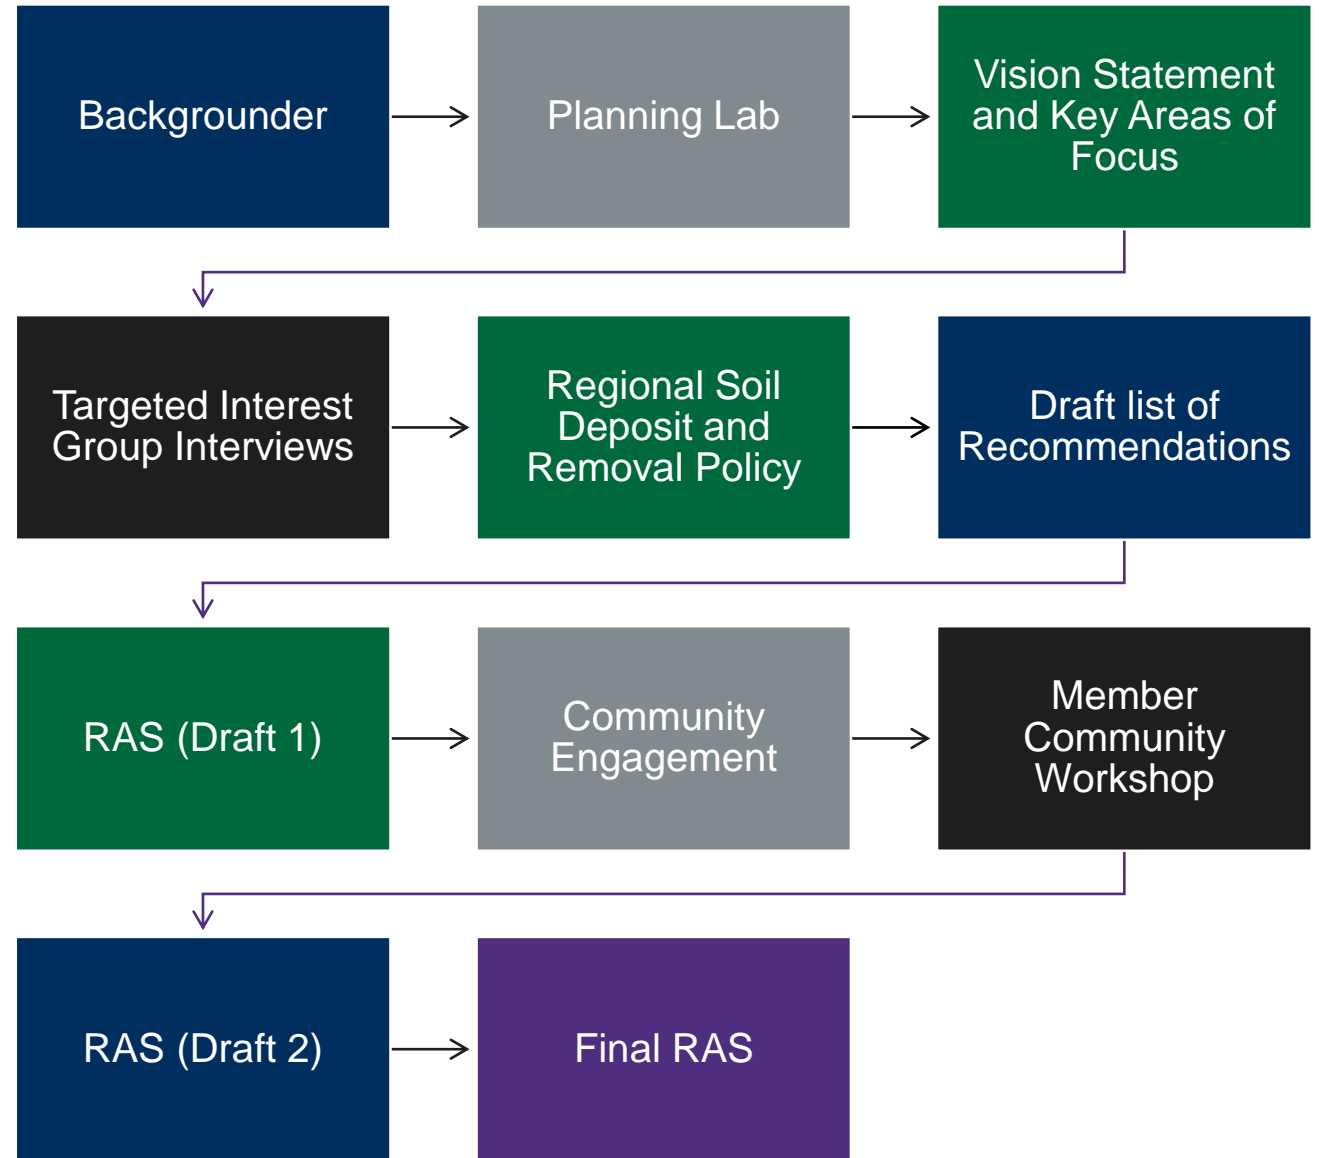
Backgrounder

Planning Lab

Vision Statement and Key Areas of Focus

Targeted Interest Group Interviews

Regional Soil Deposit and Removal Policy

Draft list of Recommendations

RAS (Draft 1)

Community Engagement

Member Community Workshop

RAS (Draft 2)

Final RAS